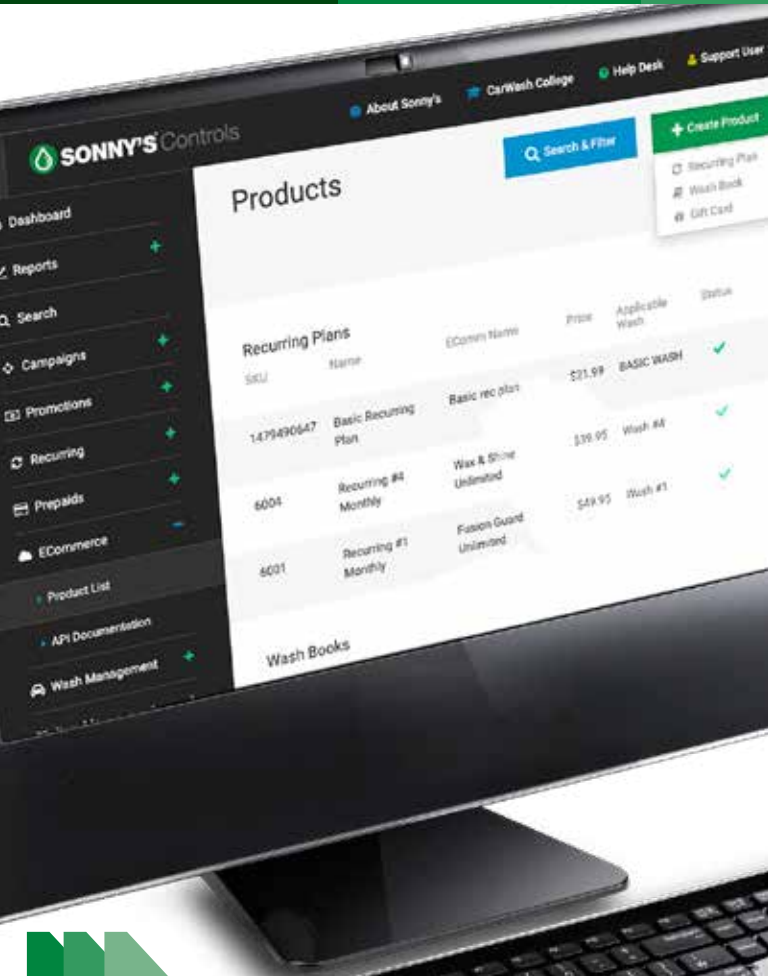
About Sonny's CarWash College Help Desk Support User

SONNY'S Controls

Search & Filter

+ Create Product

Recurring Plan
Wash Book
Gift Card

Products

Dashboard
Reports +
Search
Campaigns +
Promotions +
Recurring +
Prepaids +
ECommerce −
Product List
API Documentation
Wash Management +

Recurring Plans

| SKU | Name | EComm Name | Price | Applicable Wash | Status |
|---|---|---|---|---|---|
| 1479490647 | Basic Recurring Plan | Basic rec plan | $21.99 | BASIC WASH | ✓ |
| 6004 | Recurring #4 Monthly | Wax & Shine Unlimited | $39.95 | Wash #4 | ✓ |
| 6001 | Recurring #1 Monthly | Fusion Guard Unlimited | $49.95 | Wash #1 | ✓ |

Wash Books